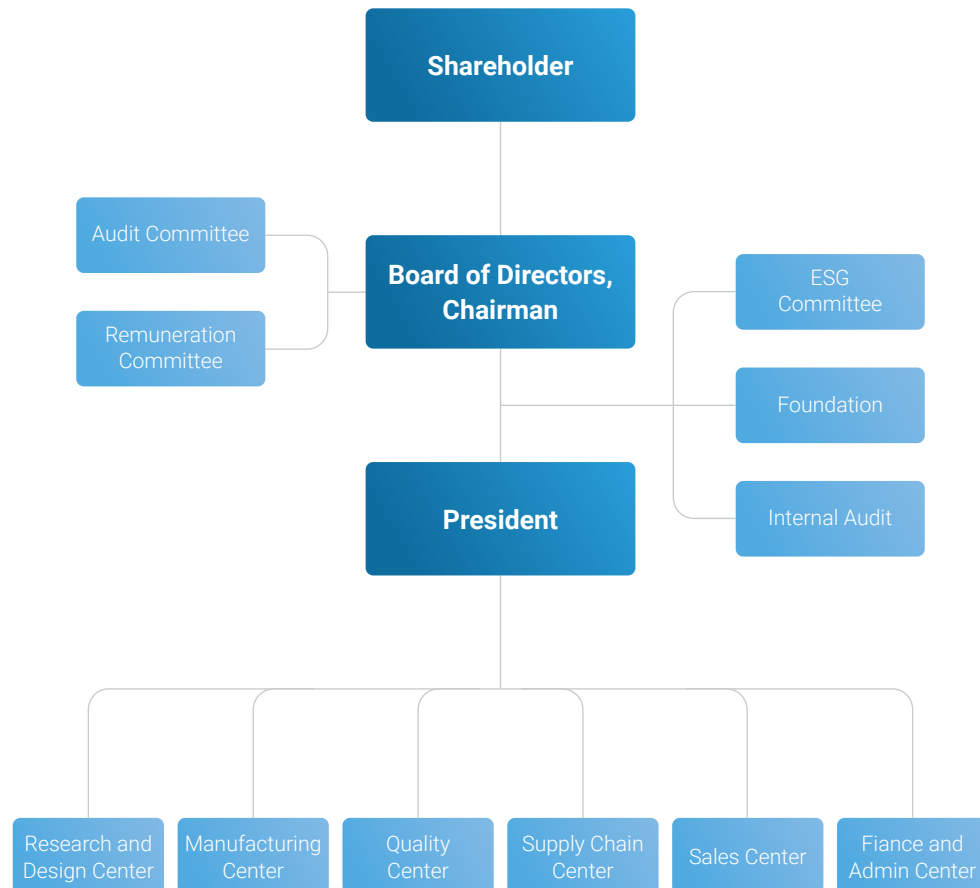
Shareholder

Audit Committee

Remuneration Committee

Board of Directors, Chairman

ESG Committee

Foundation

Internal Audit

President

Research and Design Center

Manufacturing Center

Quality Center

Supply Chain Center

Sales Center

Fiance and Admin Center